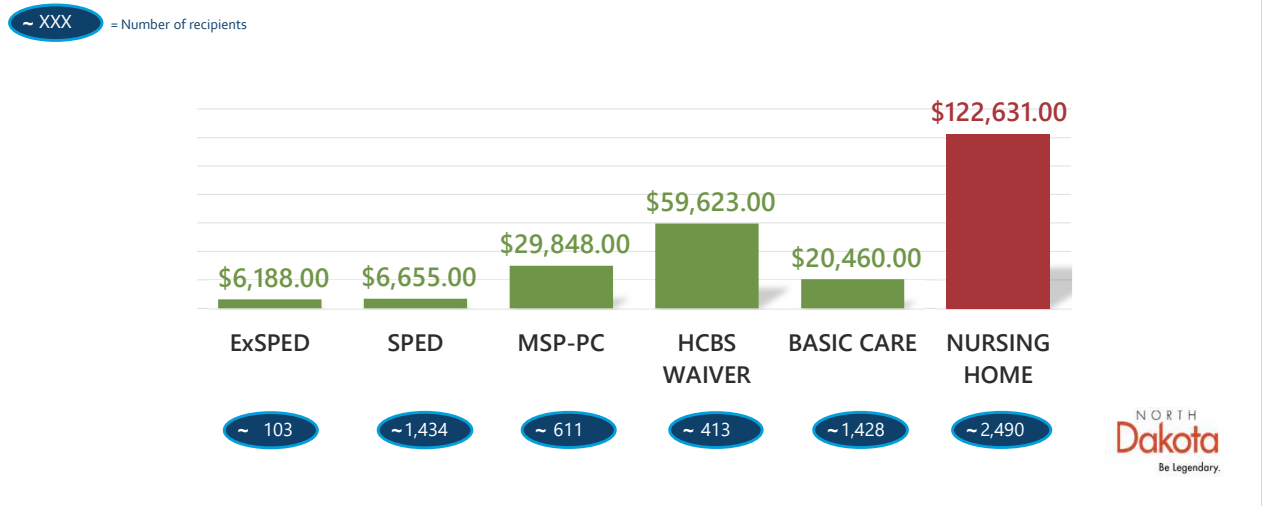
~ XXX = Number of recipients

$6,188.00 $6,655.00 $29,848.00 $59,623.00 $20,460.00 $122,631.00

| ExSPED | SPED | MSP-PC | HCBS WAIVER | BASIC CARE | NURSING HOME |
|---|---|---|---|---|---|
| $6,188.00 | $6,655.00 | $29,848.00 | $59,623.00 | $20,460.00 | $122,631.00 |
| ~ 103 | ~1,434 | ~ 611 | ~ 413 | ~1,428 | ~2,490 |

NORTH Dakota Be Legendary.